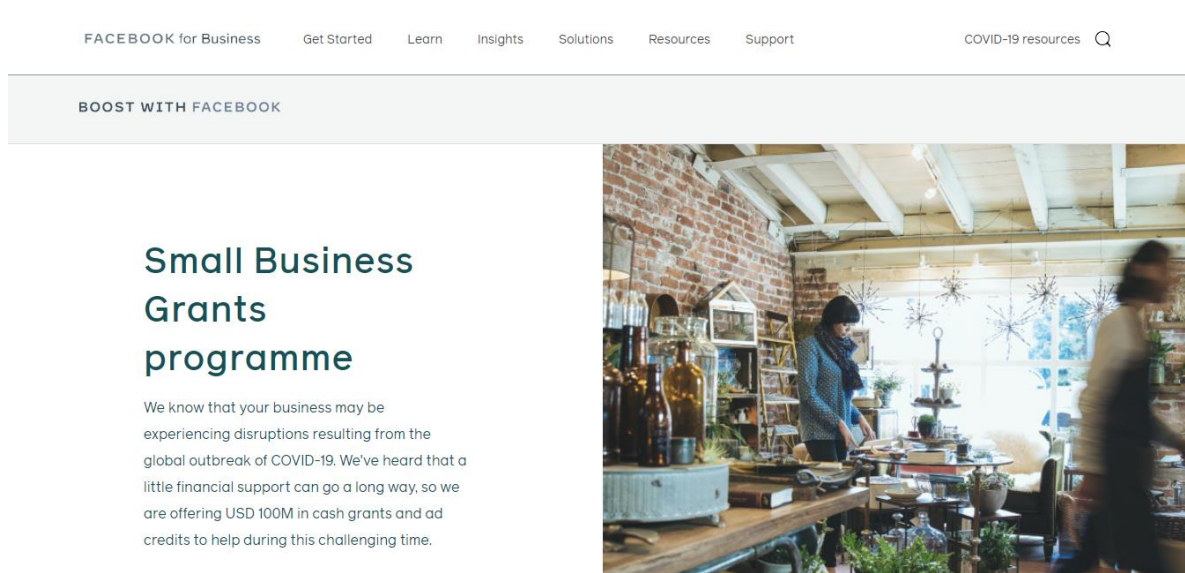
FACEBOOK for Business Get Started Learn Insights Solutions Resources Support COVID-19 resources

BOOST WITH FACEBOOK

Small Business Grants programme

We know that your business may be experiencing disruptions resulting from the global outbreak of COVID-19. We've heard that a little financial support can go a long way, so we are offering USD 100M in cash grants and ad credits to help during this challenging time.